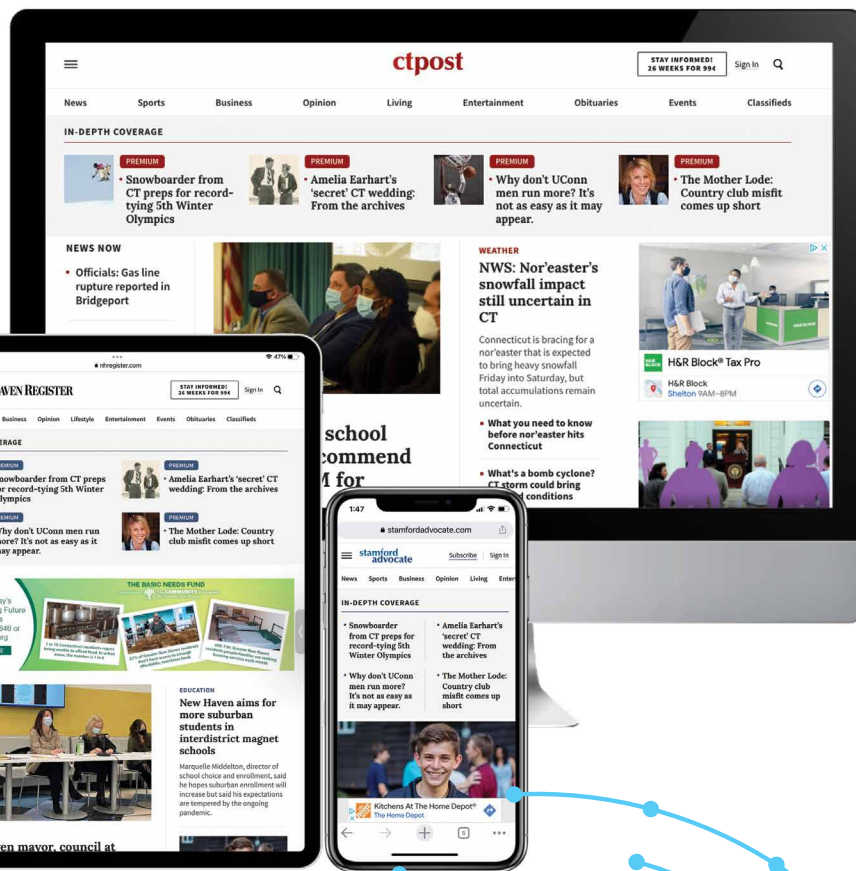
ctpost

STAY INFORMED! 26 WEEKS FOR 99¢ Sign In

News Sports Business Opinion Living Entertainment Obituaries Events Classifieds

IN-DEPTH COVERAGE

PREMIUM
Snowboarder from CT preps for record-tying 5th Winter Olympics

PREMIUM
Amelia Earhart's 'secret' CT wedding: From the archives

PREMIUM
Why don't UConn men run more? It's not as easy as it may appear.

PREMIUM
The Mother Lode: Country club misfit comes up short

NEWS NOW
Officials: Gas line rupture reported in Bridgeport

WEATHER
NWS: Nor'easter's snowfall impact still uncertain in CT

Connecticut is bracing for a nor'easter that is expected to bring heavy snowfall Friday into Saturday, but total accumulations remain uncertain.

What you need to know before nor'easter hits Connecticut

What's a bomb cyclone? CT storm could bring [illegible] conditions

school
commend
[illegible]M for

H&R Block® Tax Pro
H&R Block
Shelton 9AM–8PM

nhregister.com
47%
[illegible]AVEN REGISTER
STAY INFORMED! 26 WEEKS FOR 99¢ Sign In
Business Opinion Lifestyle Entertainment Events Obituaries Classifieds
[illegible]ERAGE
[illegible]MIUM
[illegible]nowboarder from CT preps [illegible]or record-tying 5th Winter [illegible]lympics
PREMIUM
Amelia Earhart's 'secret' CT wedding: From the archives
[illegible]MIUM
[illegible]Why don't UConn men run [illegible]ore? It's not as easy as it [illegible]ay appear.
PREMIUM
The Mother Lode: Country club misfit comes up short
THE BASIC NEEDS FUND
EDUCATION
New Haven aims for more suburban students in interdistrict magnet schools
Marquelle Middelton, director of school choice and enrollment, said he hopes suburban enrollment will increase but said his expectations are tempered by the ongoing pandemic.
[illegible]en mayor, council at

1:47
stamfordadvocate.com
stamford advocate
Subscribe Sign In
News Sports Business Opinion Living Enter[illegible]
IN-DEPTH COVERAGE
Snowboarder from CT preps for record-tying 5th Winter Olympics
Amelia Earhart's 'secret' CT wedding: From the archives
Why don't UConn men run more? It's not as easy as it may appear.
The Mother Lode: Country club misfit comes up short
Kitchens At The Home Depot®
The Home Depot
5